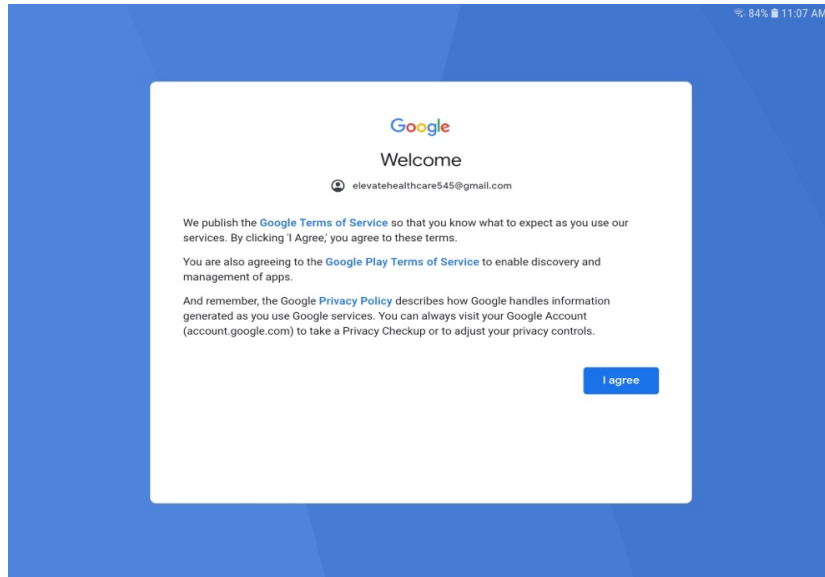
84% 11:07 AM

Google

Welcome

elevatehealthcare545@gmail.com

We publish the Google Terms of Service so that you know what to expect as you use our services. By clicking 'I Agree,' you agree to these terms.

You are also agreeing to the Google Play Terms of Service to enable discovery and management of apps.

And remember, the Google Privacy Policy describes how Google handles information generated as you use Google services. You can always visit your Google Account (account.google.com) to take a Privacy Checkup or to adjust your privacy controls.

I agree